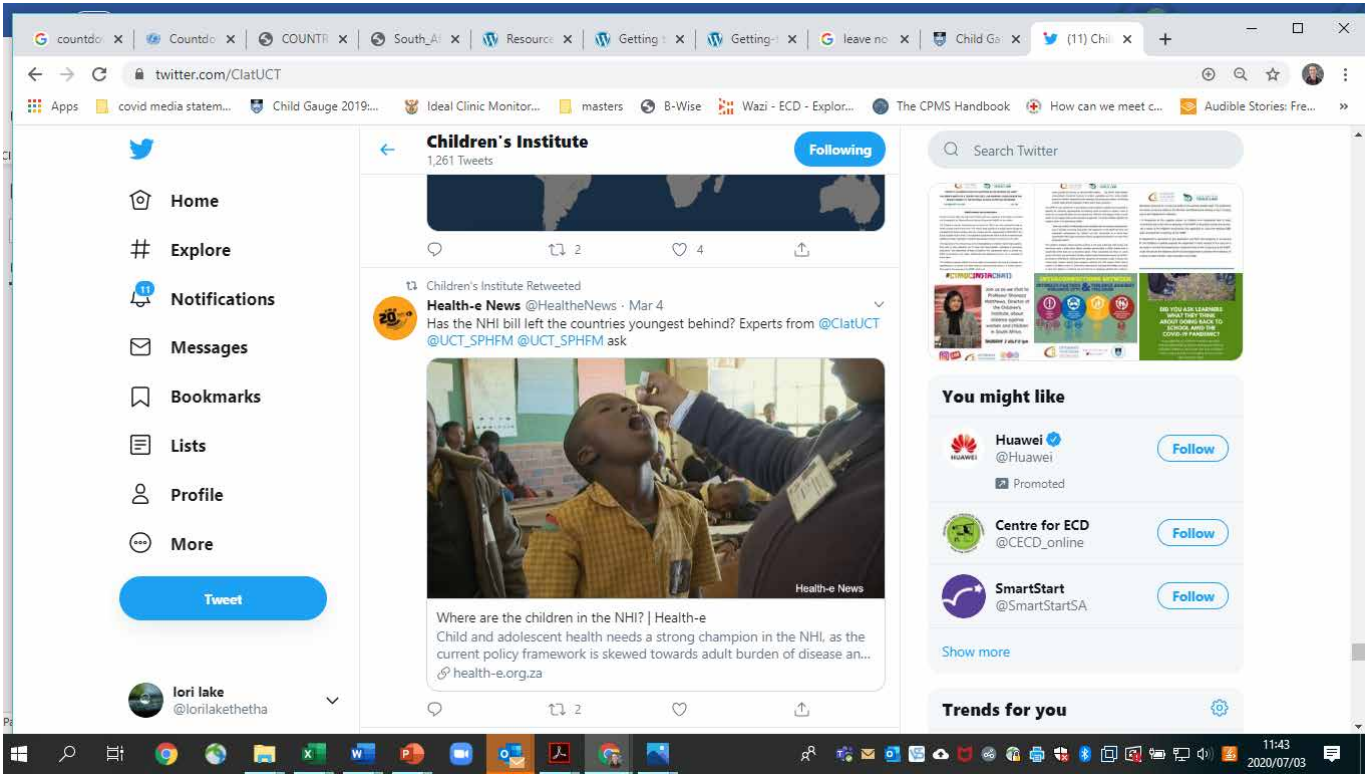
countdo × | Countdo × | COUNTR × | South_A × | Resource × | Getting × | Getting- × | leave no × | Child Ga × | (11) Chil × | +

twitter.com/ClatUCT

Apps | covid media statem... | Child Gauge 2019:... | Ideal Clinic Monitor... | masters | B-Wise | Wazi - ECD - Explor... | The CPMS Handbook | How can we meet c... | Audible Stories: Fre...

Home
Explore
11 Notifications
Messages
Bookmarks
Lists
Profile
More
Tweet

lori lake
@lorilakethetha

Children's Institute
1,261 Tweets
Following

2 4

Children's Institute Retweeted
Health-e News @HealtheNews · Mar 4
Has the NHI bill left the countries youngest behind? Experts from @ClatUCT @UCT_SPHFM @UCT_SPHFM ask

Health-e News

Where are the children in the NHI? | Health-e
Child and adolescent health needs a strong champion in the NHI, as the current policy framework is skewed towards adult burden of disease an...
health-e.org.za

2

Search Twitter

You might like
Huawei
@Huawei
Promoted
Follow
Centre for ECD
@CECD_online
Follow
SmartStart
@SmartStartSA
Follow
Show more

Trends for you

11:43
2020/07/03